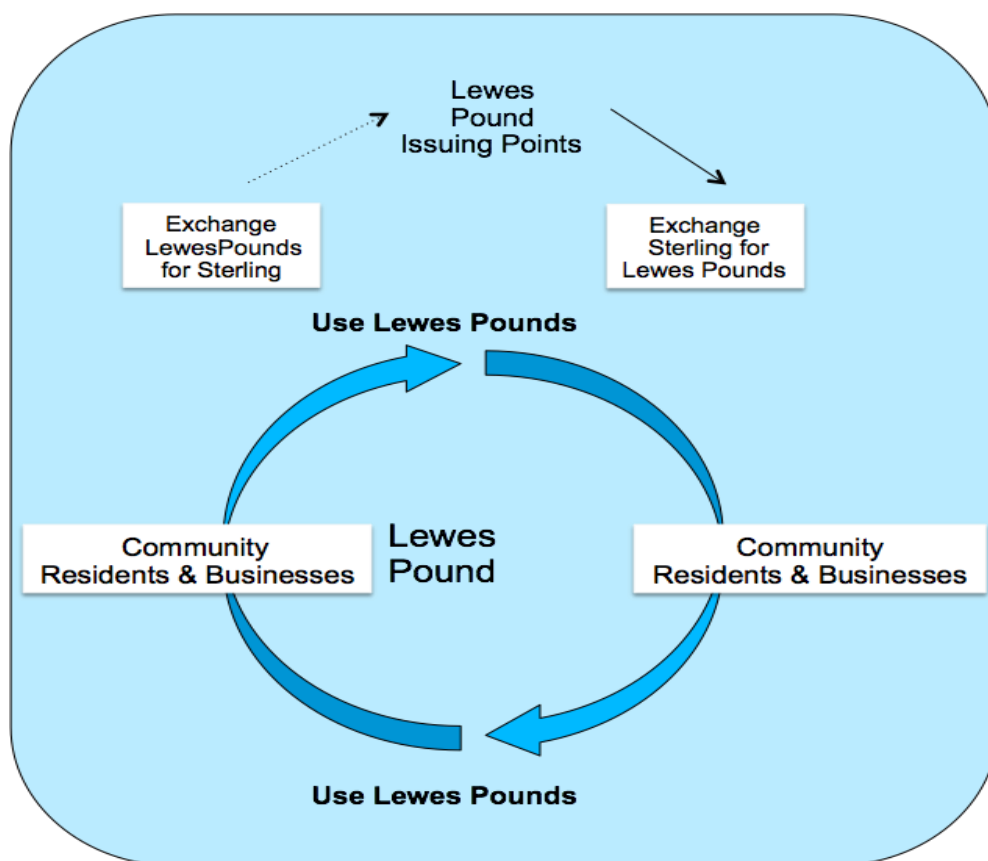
Lewes Pound Issuing Points

Exchange LewesPounds for Sterling

Exchange Sterling for Lewes Pounds

Use Lewes Pounds

Community Residents & Businesses

Lewes Pound

Community Residents & Businesses

Use Lewes Pounds